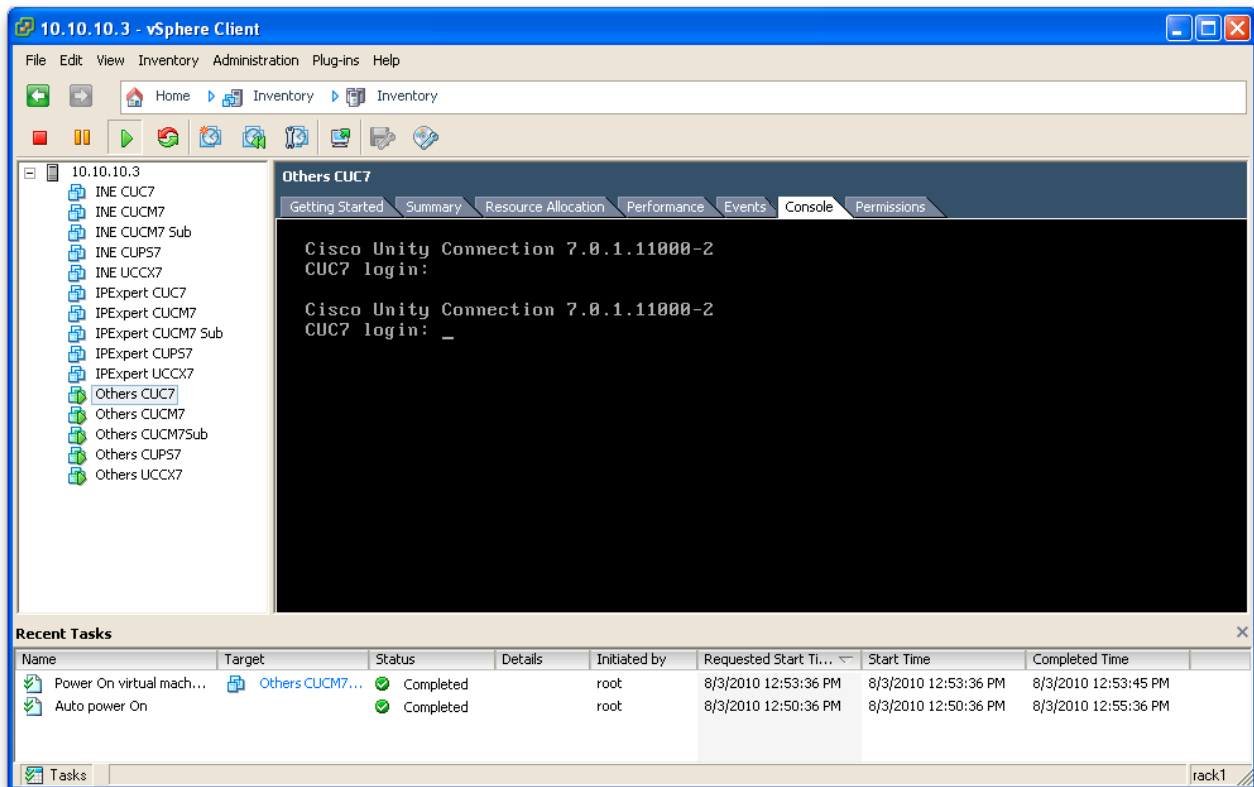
10.10.10.3 - vSphere Client

File Edit View Inventory Administration Plug-ins Help

Home Inventory Inventory

10.10.10.3
INE CUC7
INE CUCM7
INE CUCM7 Sub
INE CUPS7
INE UCCX7
IPExpert CUC7
IPExpert CUCM7
IPExpert CUCM7 Sub
IPExpert CUPS7
IPExpert UCCX7
Others CUC7
Others CUCM7
Others CUCM7Sub
Others CUPS7
Others UCCX7

Others CUC7

Getting Started Summary Resource Allocation Performance Events Console Permissions

Cisco Unity Connection 7.0.1.11000-2
CUC7 login:

Cisco Unity Connection 7.0.1.11000-2
CUC7 login: _

Recent Tasks

| Name | Target | Status | Details | Initiated by | Requested Start Ti... | Start Time | Completed Time |
|---|---|---|---|---|---|---|---|
| Power On virtual mach... | Others CUCM7... | Completed | | root | 8/3/2010 12:53:36 PM | 8/3/2010 12:53:36 PM | 8/3/2010 12:53:45 PM |
| Auto power On | | Completed | | root | 8/3/2010 12:50:36 PM | 8/3/2010 12:50:36 PM | 8/3/2010 12:55:36 PM |

Tasks

rack1